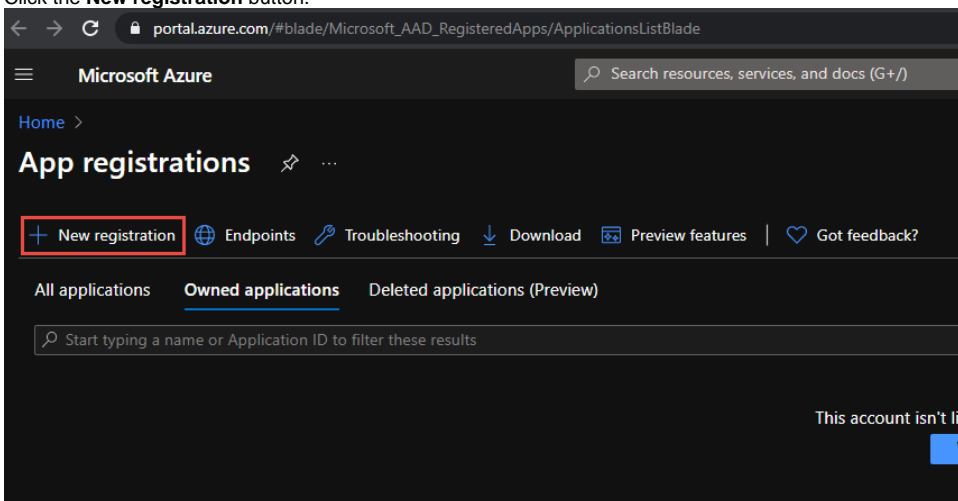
Click the **New registration** button.

portal.azure.com/#blade/Microsoft_AAD_RegisteredApps/ApplicationsListBlade

Microsoft Azure

Search resources, services, and docs (G+/)

Home >

App registrations

New registration Endpoints Troubleshooting Download Preview features Got feedback?

All applications Owned applications Deleted applications (Preview)

Start typing a name or Application ID to filter these results

This account isn't li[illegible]